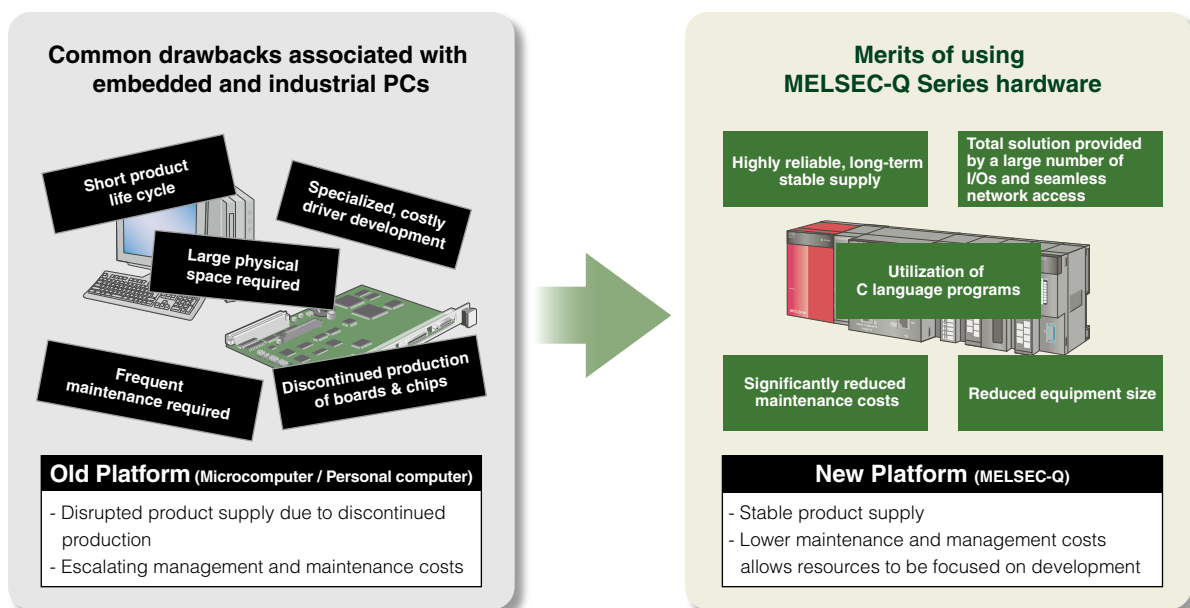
Common drawbacks associated with embedded and industrial PCs

Short product life cycle

Specialized, costly driver development

Large physical space required

Frequent maintenance required

Discontinued production of boards & chips

Old Platform (Microcomputer / Personal computer)

- Disrupted product supply due to discontinued production
- Escalating management and maintenance costs

Merits of using MELSEC-Q Series hardware

Highly reliable, long-term stable supply

Total solution provided by a large number of I/Os and seamless network access

Utilization of C language programs

Significantly reduced maintenance costs

Reduced equipment size

New Platform (MELSEC-Q)

- Stable product supply
- Lower maintenance and management costs allows resources to be focused on development